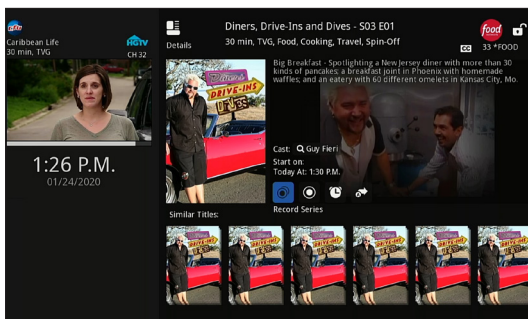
Caribbean Life
30 min, TVG

HGTV
CH 32

1:26 P.M.
01/24/2020

Details

Diners, Drive-Ins and Dives - S03 E01
30 min, TVG, Food, Cooking, Travel, Spin-Off

food
CC 33 *FOOD

Diners, Drive-Ins and Dives

Big Breakfast - Spotlighting a New Jersey diner with more than 30 kinds of pancakes; a breakfast joint in Phoenix with homemade waffles; and an eatery with 60 different omelets in Kansas City, Mo.

Cast: Guy Fieri
Start on:
Today At: 1:30 P.M.

Record Series

Similar Titles: